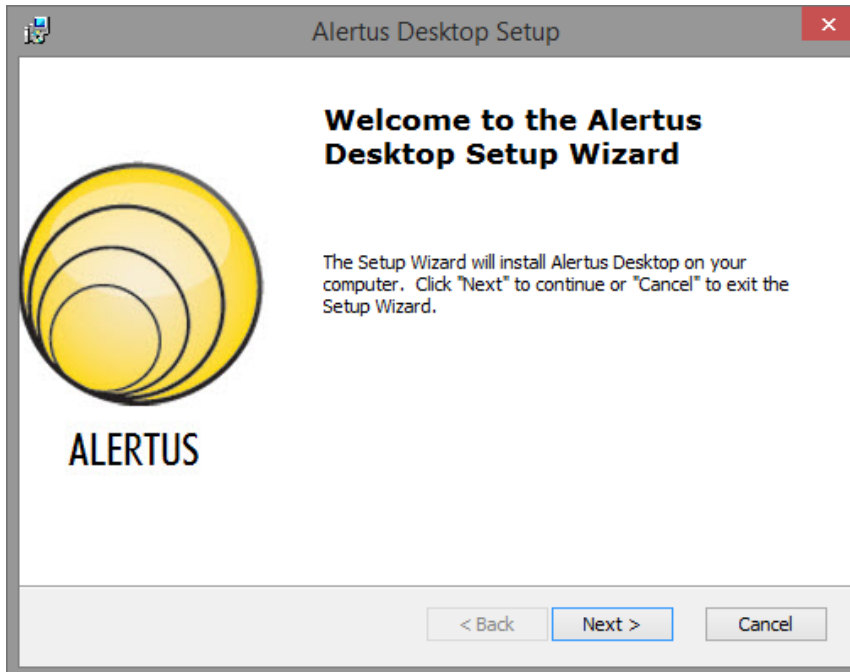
Alertus Desktop Setup

Welcome to the Alertus Desktop Setup Wizard

ALERTUS

The Setup Wizard will install Alertus Desktop on your computer. Click "Next" to continue or "Cancel" to exit the Setup Wizard.

< Back

Next >

Cancel